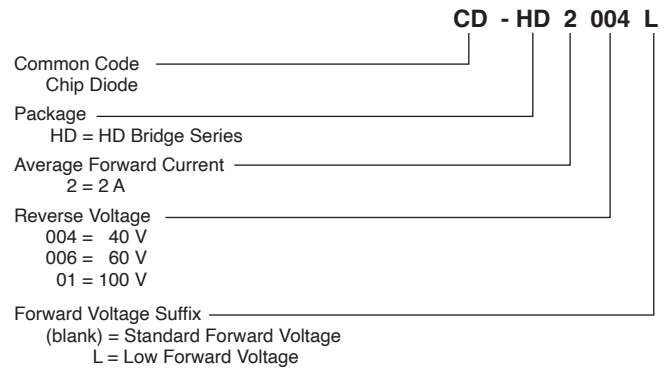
CD - HD 2 004 L

Common Code
Chip Diode

Package
HD = HD Bridge Series

Average Forward Current
2 = 2 A

Reverse Voltage
004 = 40 V
006 = 60 V
01 = 100 V

Forward Voltage Suffix
(blank) = Standard Forward Voltage
L = Low Forward Voltage